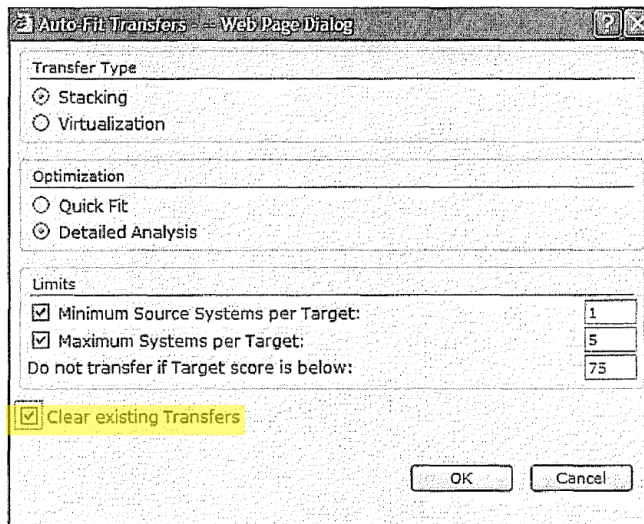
Auto-Fit Transfers -- Web Page Dialog

?

X

Transfer Type

Stacking

Virtualization

Optimization

Quick Fit

Detailed Analysis

Limits

Minimum Source Systems per Target: 1

Maximum Systems per Target: 5

Do not transfer if Target score is below: 75

Clear existing Transfers

OK

Cancel